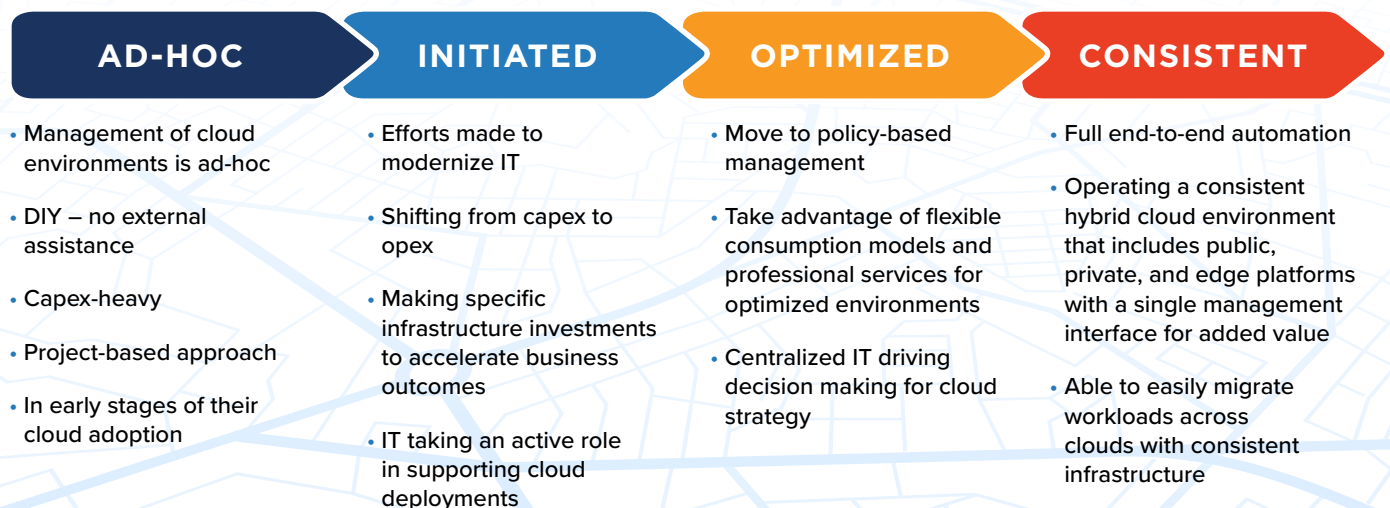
AD-HOC

• Management of cloud environments is ad-hoc

• DIY – no external assistance

• Capex-heavy

• Project-based approach

• In early stages of their cloud adoption

INITIATED

• Efforts made to modernize IT

• Shifting from capex to opex

• Making specific infrastructure investments to accelerate business outcomes

• IT taking an active role in supporting cloud deployments

OPTIMIZED

• Move to policy-based management

• Take advantage of flexible consumption models and professional services for optimized environments

• Centralized IT driving decision making for cloud strategy

CONSISTENT

• Full end-to-end automation

• Operating a consistent hybrid cloud environment that includes public, private, and edge platforms with a single management interface for added value

• Able to easily migrate workloads across clouds with consistent infrastructure